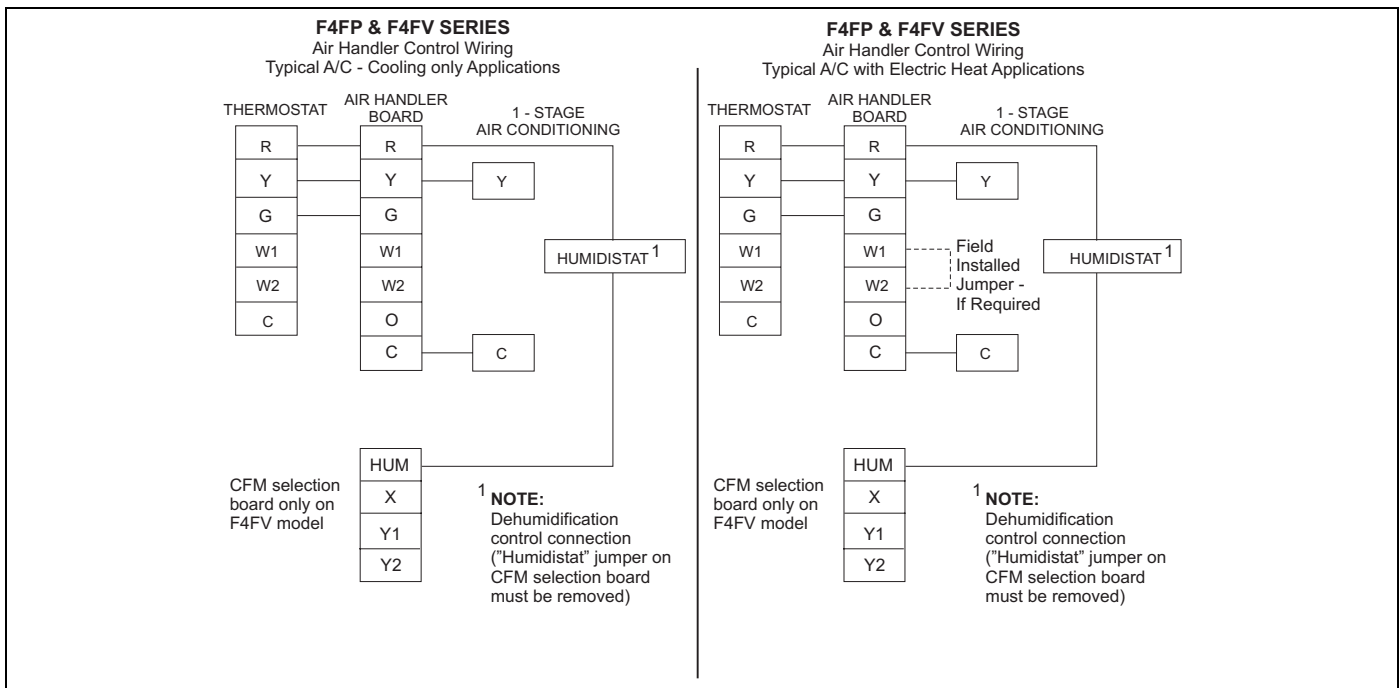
F4FP & F4FV SERIES
Air Handler Control Wiring
Typical A/C - Cooling only Applications

THERMOSTAT

R
Y
G
W1
W2
C

AIR HANDLER BOARD

R
Y
G
W1
W2
O
C

1 - STAGE AIR CONDITIONING

Y

C

HUMIDISTAT $^1$

CFM selection board only on F4FV model

HUM
X
Y1
Y2

$^1$ NOTE:
Dehumidification control connection (”Humidistat” jumper on CFM selection board must be removed)

F4FP & F4FV SERIES
Air Handler Control Wiring
Typical A/C with Electric Heat Applications

THERMOSTAT

R
Y
G
W1
W2
C

AIR HANDLER BOARD

R
Y
G
W1
W2
O
C

1 - STAGE AIR CONDITIONING

Y

Field Installed Jumper - If Required

C

HUMIDISTAT $^1$

CFM selection board only on F4FV model

HUM
X
Y1
Y2

$^1$ NOTE:
Dehumidification control connection (”Humidistat” jumper on CFM selection board must be removed)